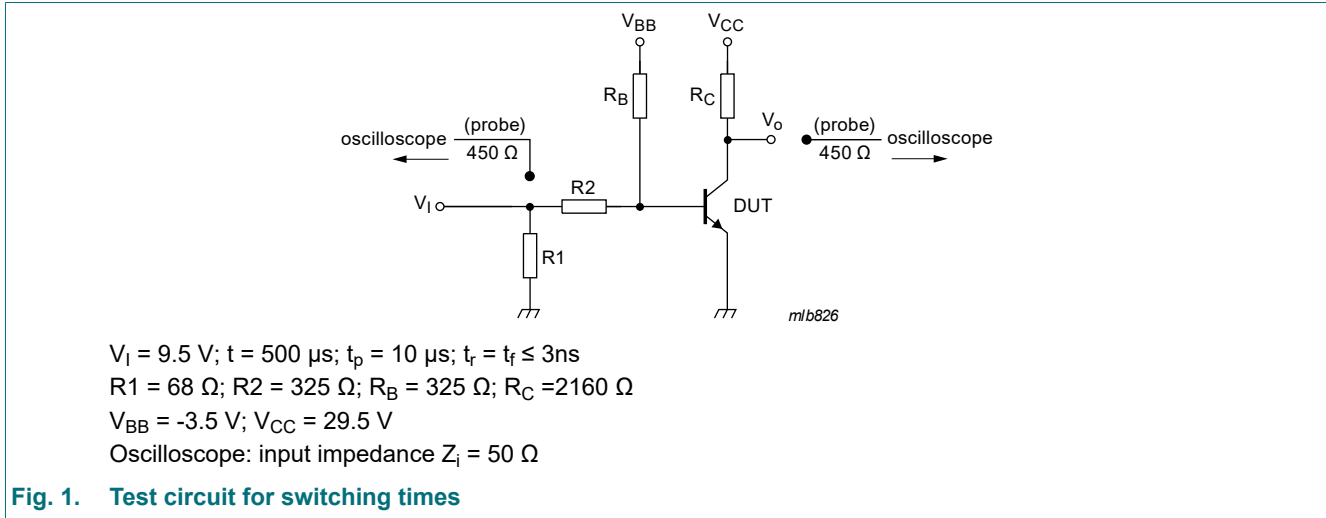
$V_{BB}$

$V_{CC}$

$R_B$

$R_C$

$V_o$

oscilloscope (probe) 450 Ω

(probe) 450 Ω oscilloscope

$V_I$

R2

DUT

R1

mlb826

$V_I$ = 9.5 V; t = 500 μs; $t_p$ = 10 μs; $t_r$ = $t_f$ ≤ 3ns
R1 = 68 Ω; R2 = 325 Ω; $R_B$ = 325 Ω; $R_C$ =2160 Ω
$V_{BB}$ = -3.5 V; $V_{CC}$ = 29.5 V
Oscilloscope: input impedance $Z_i$ = 50 Ω

Fig. 1. Test circuit for switching times